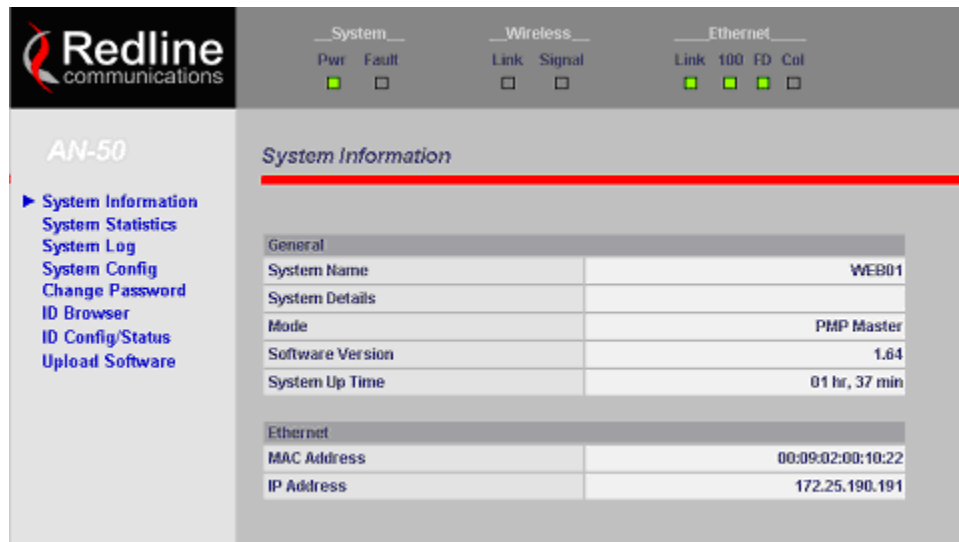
Redline communications

__System__
Pwr Fault

__Wireless__
Link Signal

____Ethernet____
Link 100 FD Col

AN-50

▶ System Information
System Statistics
System Log
System Config
Change Password
ID Browser
ID Config/Status
Upload Software

System Information

| General | |
|---|---|
| System Name | WEB01 |
| System Details | |
| Mode | PMP Master |
| Software Version | 1.64 |
| System Up Time | 01 hr, 37 min |

| Ethernet | |
|---|---|
| MAC Address | 00:09:02:00:10:22 |
| IP Address | 172.25.190.191 |